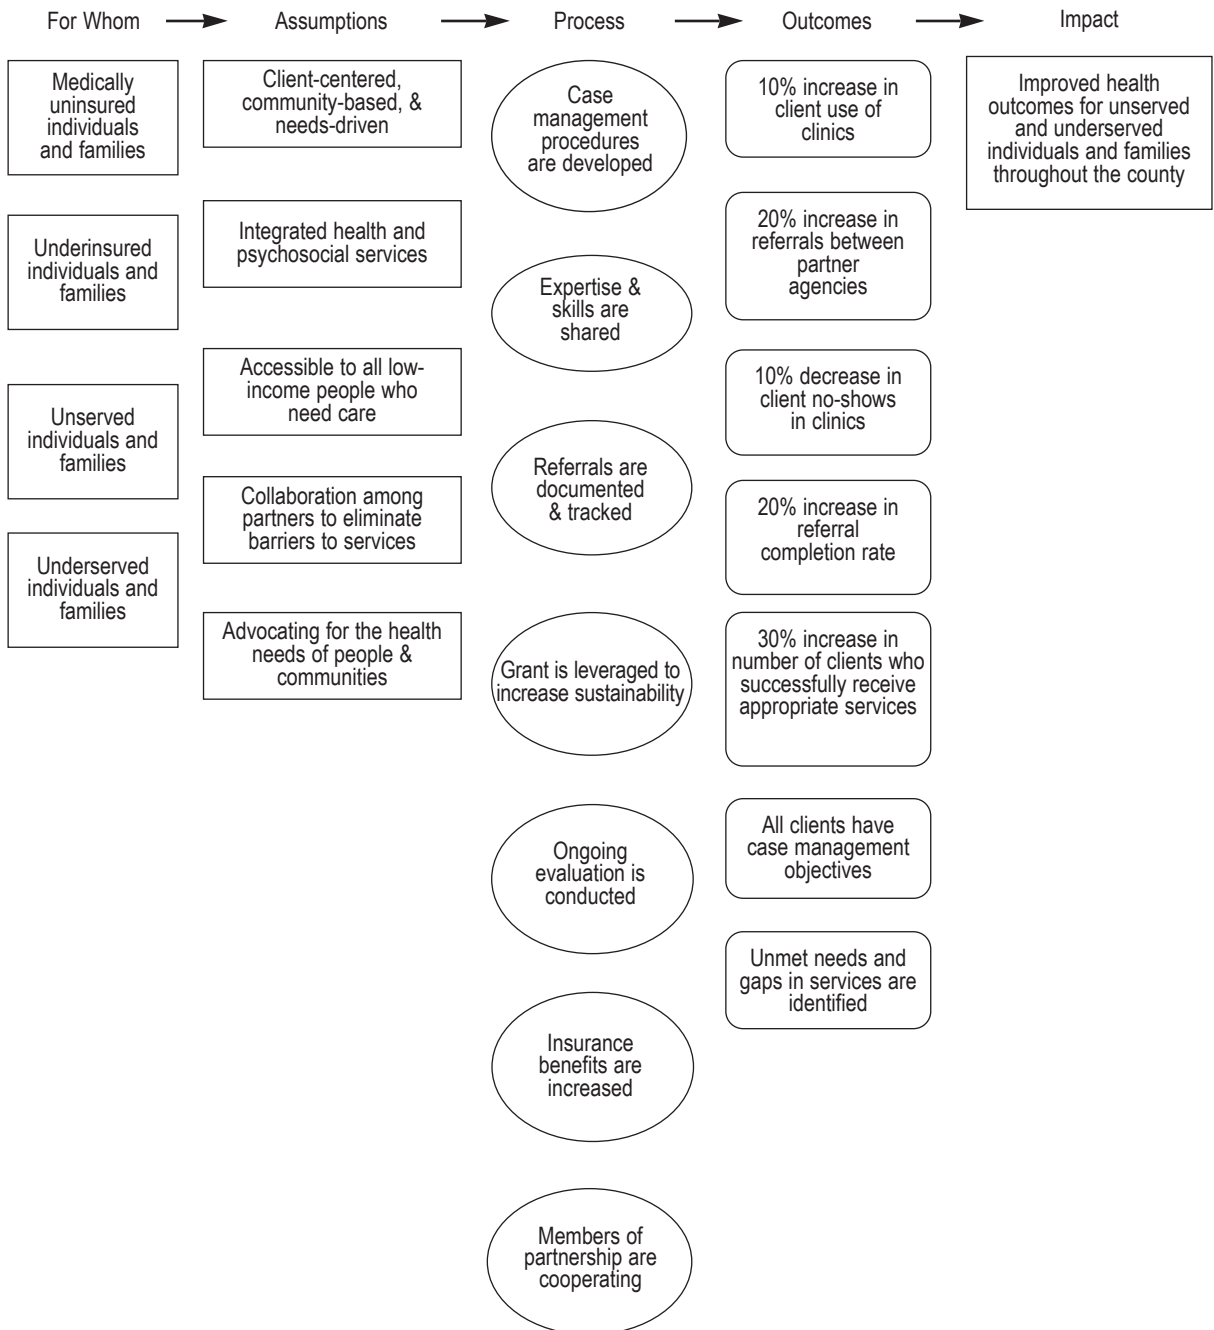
For Whom

Assumptions

Process

Outcomes

Impact

Medically uninsured individuals and families

Underinsured individuals and families

Unserved individuals and families

Underserved individuals and families

Client-centered, community-based, & needs-driven

Integrated health and psychosocial services

Accessible to all low-income people who need care

Collaboration among partners to eliminate barriers to services

Advocating for the health needs of people & communities

Case management procedures are developed

Expertise & skills are shared

Referrals are documented & tracked

Grant is leveraged to increase sustainability

Ongoing evaluation is conducted

Insurance benefits are increased

Members of partnership are cooperating

10% increase in client use of clinics

20% increase in referrals between partner agencies

10% decrease in client no-shows in clinics

20% increase in referral completion rate

30% increase in number of clients who successfully receive appropriate services

All clients have case management objectives

Unmet needs and gaps in services are identified

Improved health outcomes for unserved and underserved individuals and families throughout the county